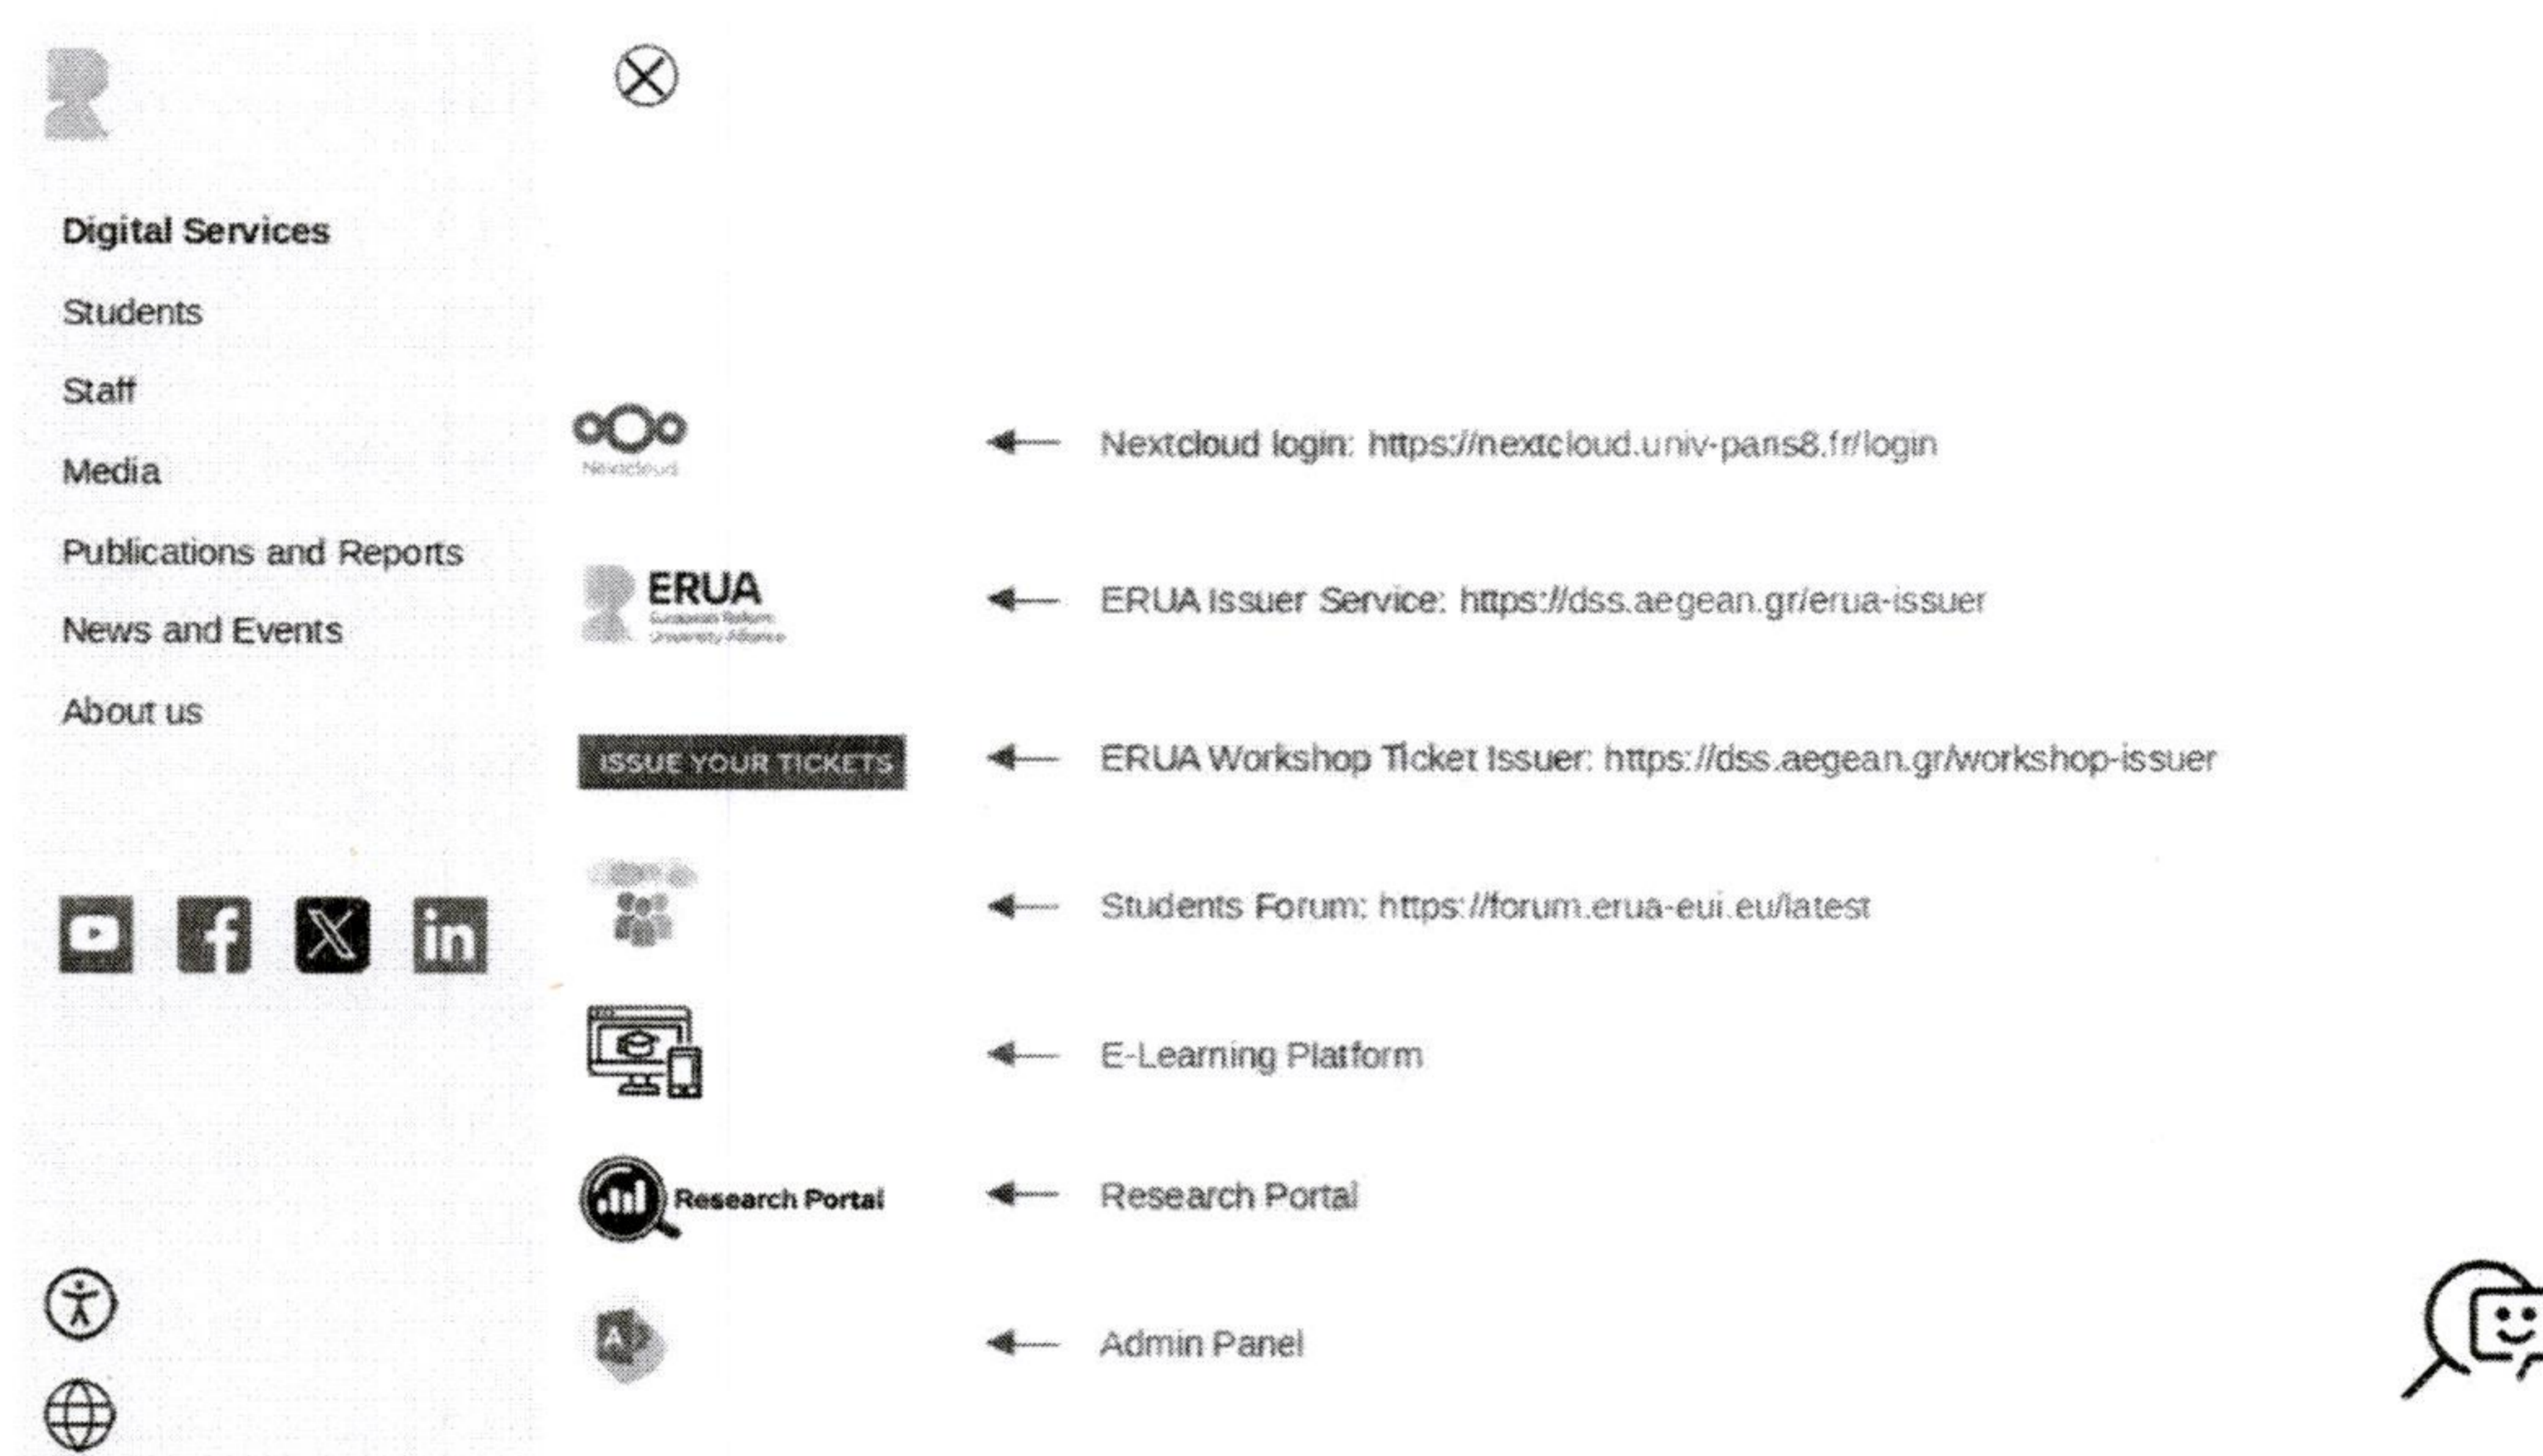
Digital Services

Students

Staff

Media

Publications and Reports

News and Events

About us

Nextcloud

Nextcloud login: https://nextcloud.univ-paris8.fr/login

ERUA
European Reform University Alliance

ERUA Issuer Service: https://dss.aegean.gr/erua-issuer

ISSUE YOUR TICKETS

ERUA Workshop Ticket Issuer: https://dss.aegean.gr/workshop-issuer

Students Forum: https://forum.erua-eui.eu/latest

E-Learning Platform

Research Portal

Research Portal

A

Admin Panel